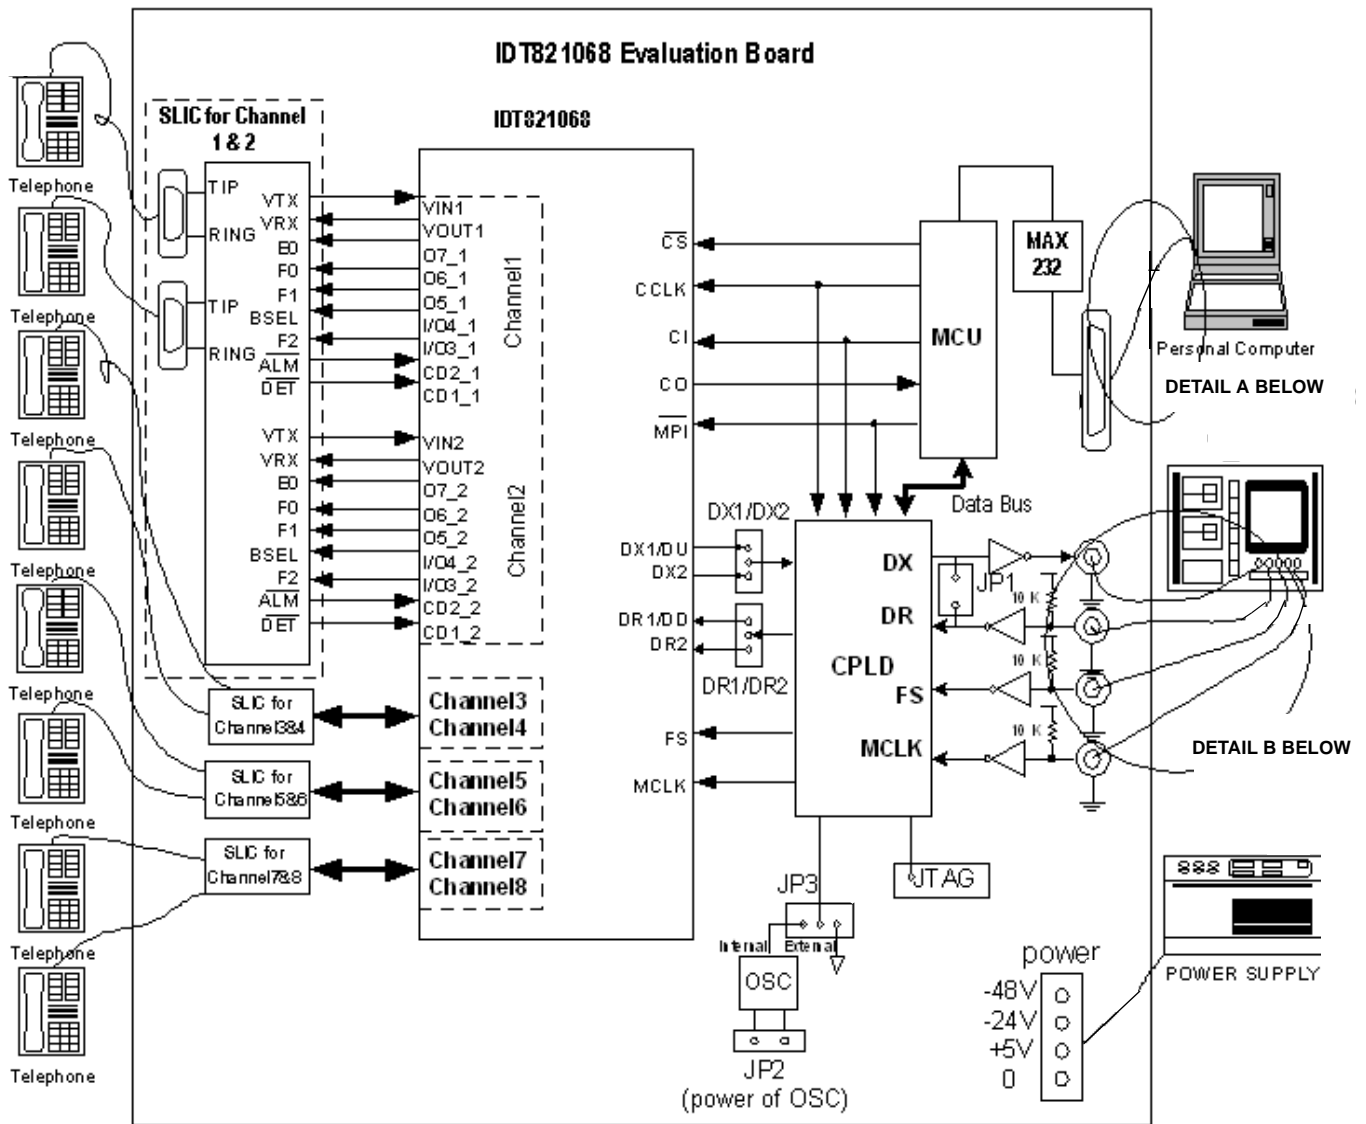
IDT821068 Evaluation Board

SLIC for Channel 1 & 2

IDT821068

Telephone
Telephone
Telephone
Telephone
Telephone
Telephone
Telephone
Telephone

TIP
RING
TIP
RING

VTX
VRX
E0
F0
F1
BSEL
F2
$\overline{ALM}$
$\overline{DET}$

VTX
VRX
E0
F0
F1
BSEL
F2
$\overline{ALM}$
$\overline{DET}$

VIN1
VOUT1
O7_1
O6_1
O5_1
I/O4_1
I/O3_1
CD2_1
CD1_1
Channel1

VIN2
VOUT2
O7_2
O6_2
O5_2
I/O4_2
I/O3_2
CD2_2
CD1_2
Channel2

SLIC for Channel3&4
SLIC for Channel5&6
SLIC for Channel7&8

Channel3
Channel4
Channel5
Channel6
Channel7
Channel8

$\overline{CS}$
CCLK
CI
CO
$\overline{MPI}$

MCU
MAX 232
Data Bus

Personal Computer
DETAIL A BELOW

DX1/DX2
DX1/DU
DX2
DR1/DD
DR2
DR1/DR2

FS
MCLK

CPLD
DX
DR
FS
MCLK

JP1
10 K
10 K
10 K

DETAIL B BELOW

JTAG
JP3
Internal
External
OSC
JP2
(power of OSC)

power
-48V
-24V
+5V
0

888
POWER SUPPLY